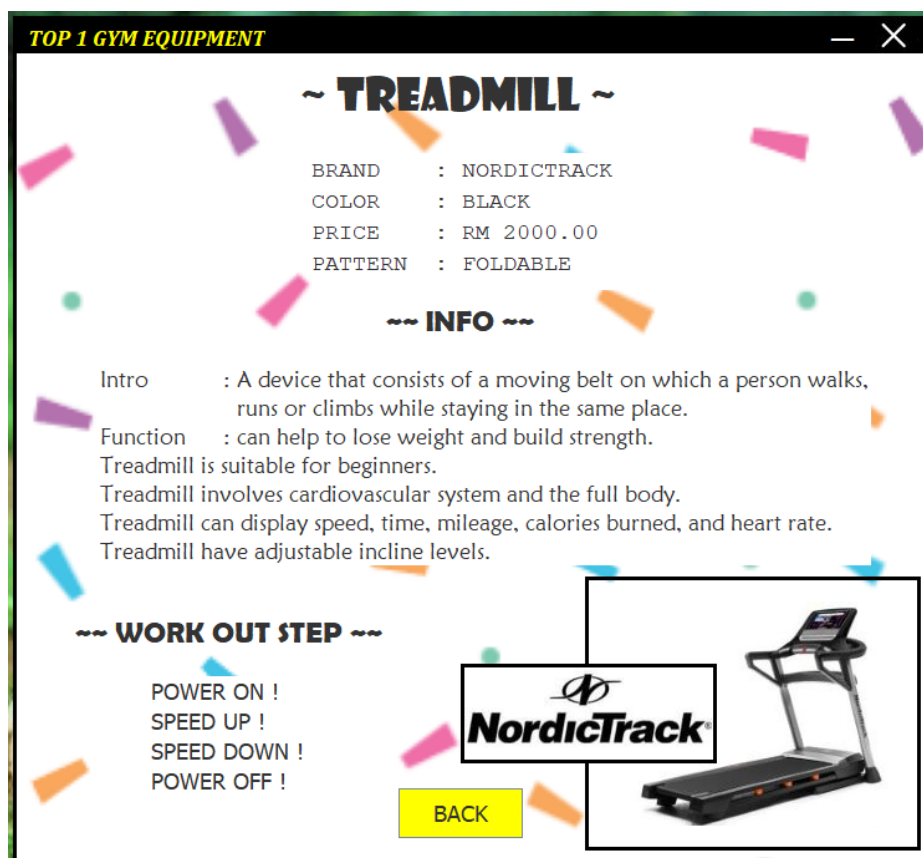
TOP 1 GYM EQUIPMENT

~ TREADMILL ~

BRAND : NORDICTRACK
COLOR : BLACK
PRICE : RM 2000.00
PATTERN : FOLDABLE

~~ INFO ~~

Intro : A device that consists of a moving belt on which a person walks, runs or climbs while staying in the same place.
Function : can help to lose weight and build strength.
Treadmill is suitable for beginners.
Treadmill involves cardiovascular system and the full body.
Treadmill can display speed, time, mileage, calories burned, and heart rate.
Treadmill have adjustable incline levels.

~~ WORK OUT STEP ~~

POWER ON !
SPEED UP !
SPEED DOWN !
POWER OFF !

NordicTrack®

BACK